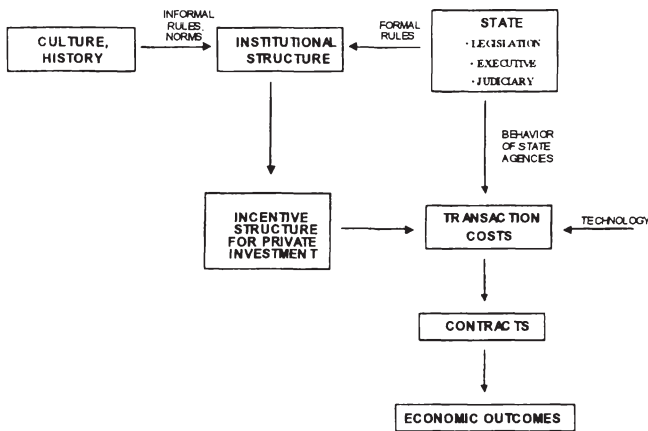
CULTURE, HISTORY

INFORMAL RULES, NORMS

INSTITUTIONAL STRUCTURE

FORMAL RULES

STATE
· LEGISLATION
· EXECUTIVE
· JUDICIARY

BEHAVIOR OF STATE AGENCIES

INCENTIVE STRUCTURE FOR PRIVATE INVESTMENT

TRANSACTION COSTS

TECHNOLOGY

CONTRACTS

ECONOMIC OUTCOMES